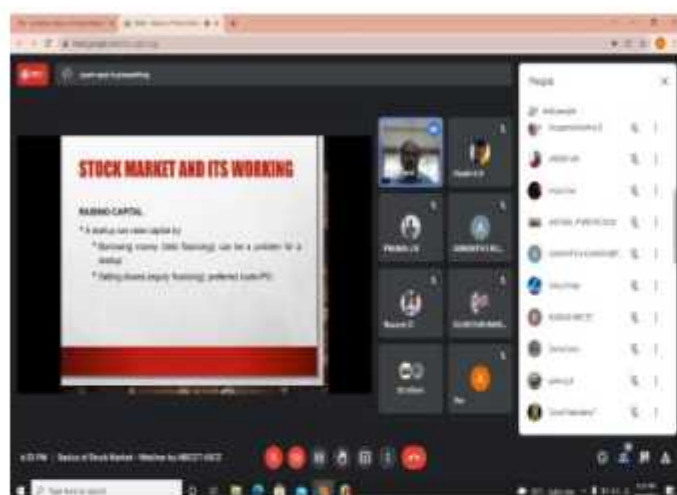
STOCK MARKET AND ITS WORKING

RAISING CAPITAL

* A startup can raise capital by

* Borrowing money (debt financing): can be a problem for a startup

* Selling shares (equity financing): preferred route/IPO

People

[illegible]